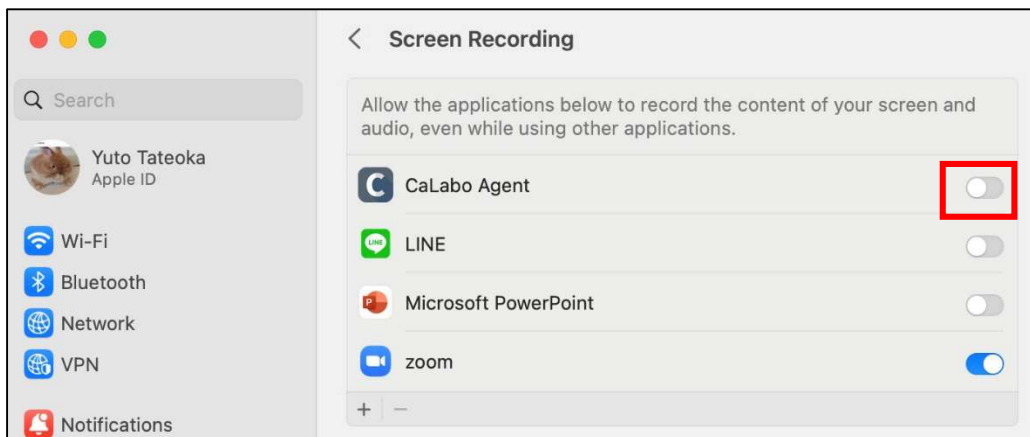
Search

Yuto Tateoka
Apple ID

Wi-Fi
Bluetooth
Network
VPN

Notifications

Screen Recording

Allow the applications below to record the content of your screen and audio, even while using other applications.

C CaLabo Agent
LINE LINE
Microsoft PowerPoint
zoom

+ −